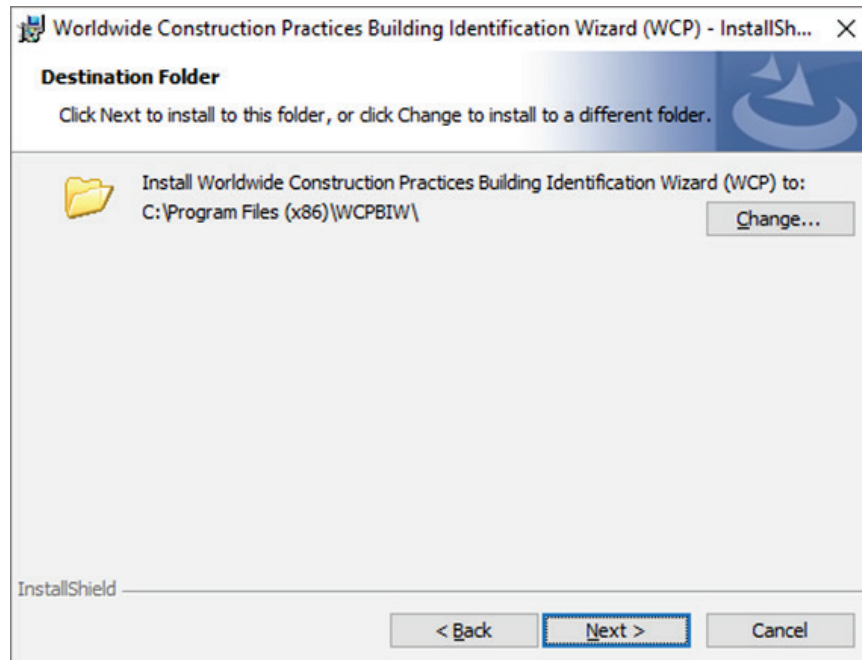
Worldwide Construction Practices Building Identification Wizard (WCP) - InstallSh... ×

Destination Folder

Click Next to install to this folder, or click Change to install to a different folder.

Install Worldwide Construction Practices Building Identification Wizard (WCP) to:
C:\Program Files (x86)\WCPBIW\

Change...

InstallShield

< Back

Next >

Cancel